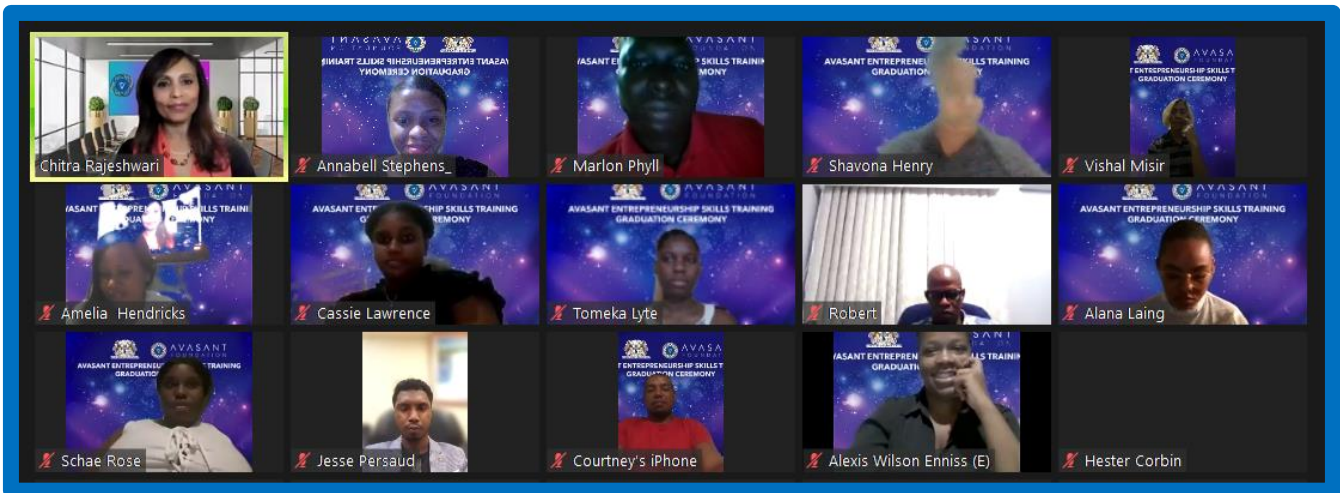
Chitra Rajeshwari

AVASANT
AVASANT ENTREPRENEURSHIP SKILLS TRAINING GRADUATION CEREMONY
Annabell Stephens_

AVASANT FOUNDATION
AVASANT ENTREPRENEURSHIP SKILLS TRAINING
Marlon Phyll

AVASANT FOUNDATION
AVASANT ENTREPRENEURSHIP SKILLS TRAINING GRADUATION CEREMONY
Shavona Henry

AVASANT
ENTREPRENEURSHIP SKILLS T GRADUATION CEREMONY
Vishal Misir

AVASANT ENTREPRENEURSHIP SKILLS TRAINING GRADUATION CEREMONY
Amelia Hendricks

AVASANT
AVASANT ENTREPRENEURSHIP SKILLS TRAINING GRADUATION CEREMONY
Cassie Lawrence

AVASANT
AVASANT ENTREPRENEURSHIP SKILLS TRAINING GRADUATION CEREMONY
Tomeka Lyte

Robert

AVASANT
AVASANT ENTREPRENEURSHIP SKILLS TRAINING GRADUATION CEREMONY
Alana Laing

AVASANT FOUNDATION
AVASANT ENTREPRENEURSHIP SKILLS TRAINING GRADUATION CEREMONY
Schae Rose

Jesse Persaud

AVASANT FOUNDATION
ENTREPRENEURSHIP SKILLS T GRADUATION CEREMONY
Courtney's iPhone

AVASANT
AVASANT ENTREPRENEURSHIP SKILLS TRAINING GRADUATION
Alexis Wilson Enniss (E)

Hester Corbin